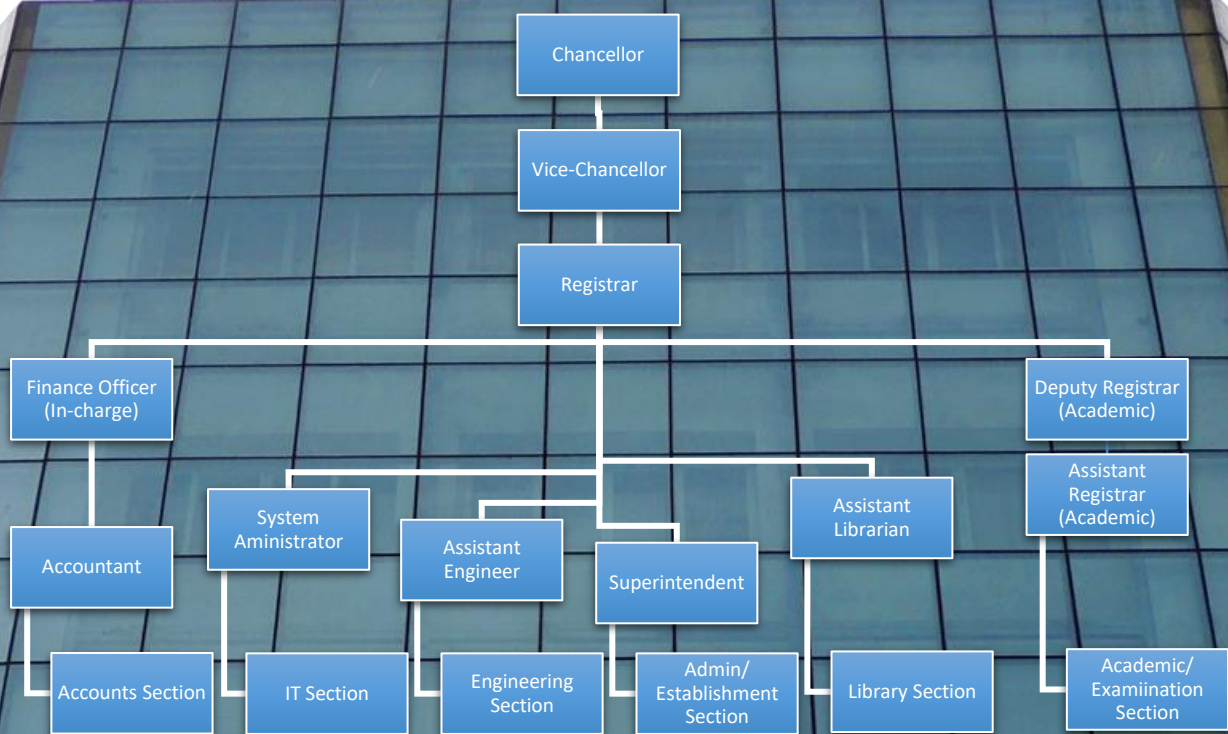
Chancellor

Vice-Chancellor

Registrar

Finance Officer (In-charge)

Accountant

Accounts Section

System Aministrator

IT Section

Assistant Engineer

Engineering Section

Superintendent

Admin/ Establishment Section

Assistant Librarian

Library Section

Deputy Registrar (Academic)

Assistant Registrar (Academic)

Academic/ Examiination Section